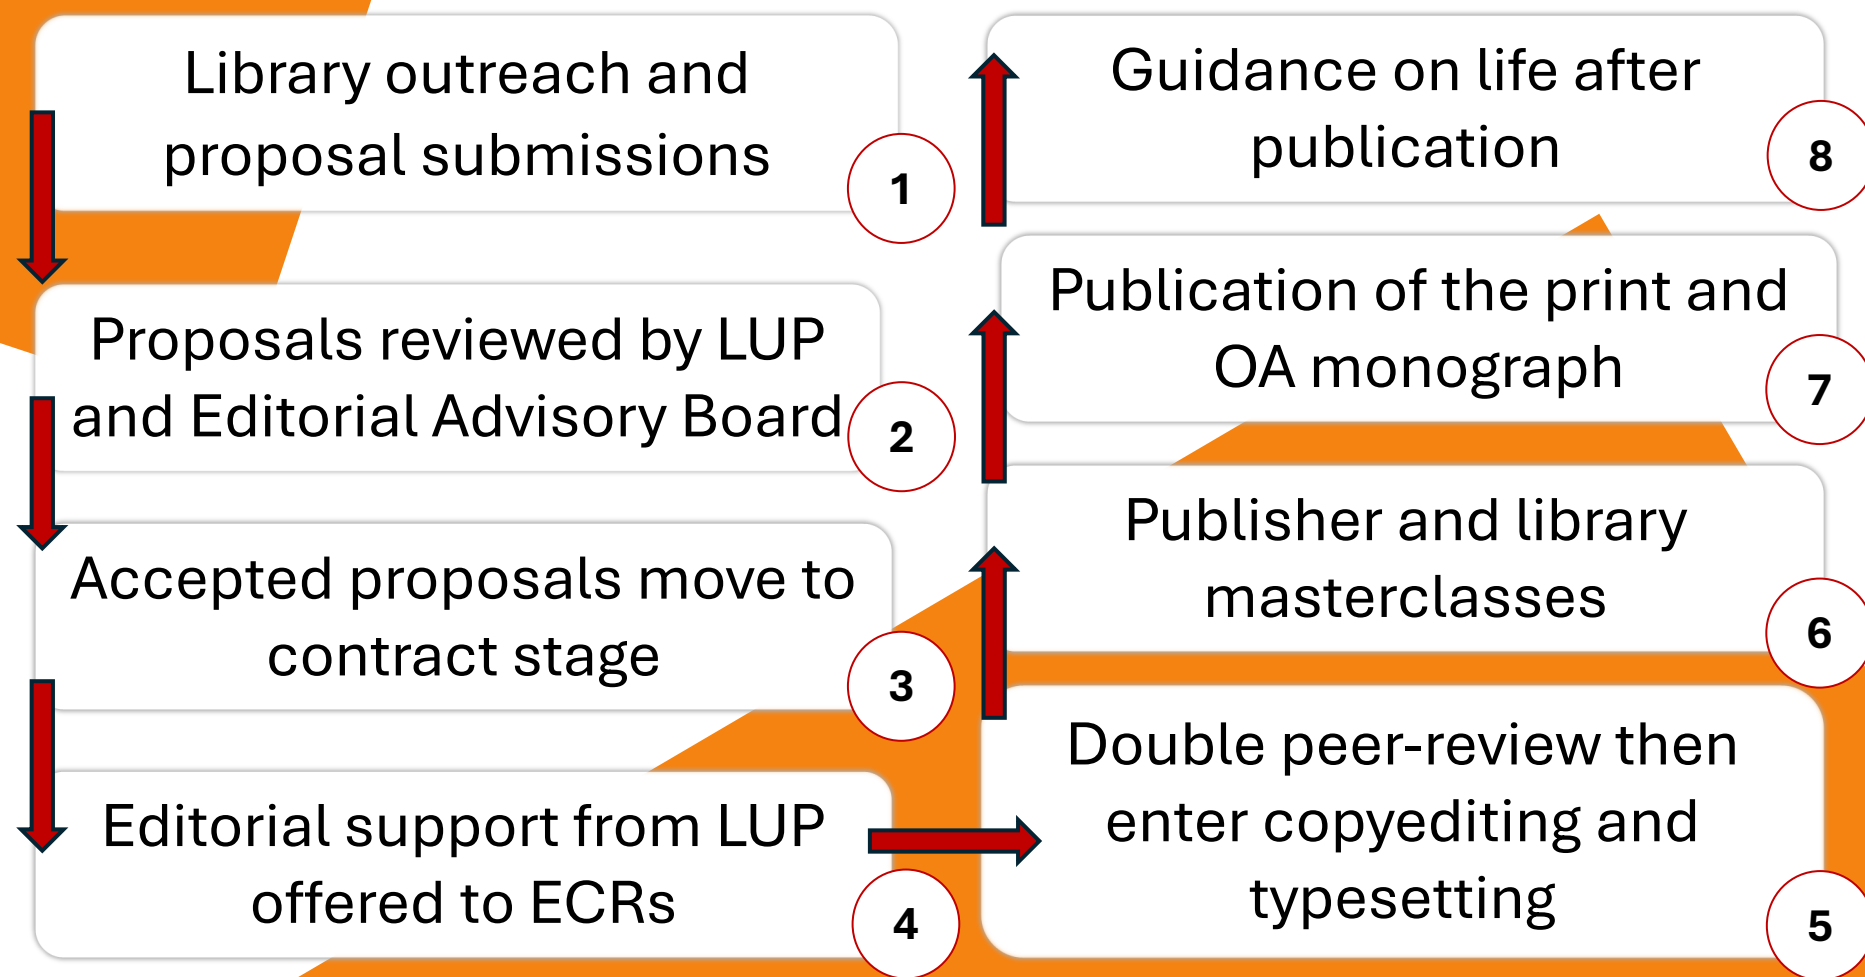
Library outreach and proposal submissions

1

Proposals reviewed by LUP and Editorial Advisory Board

2

Accepted proposals move to contract stage

3

Editorial support from LUP offered to ECRs

4

Double peer-review then enter copyediting and typesetting

5

Publisher and library masterclasses

6

Publication of the print and OA monograph

7

Guidance on life after publication

8